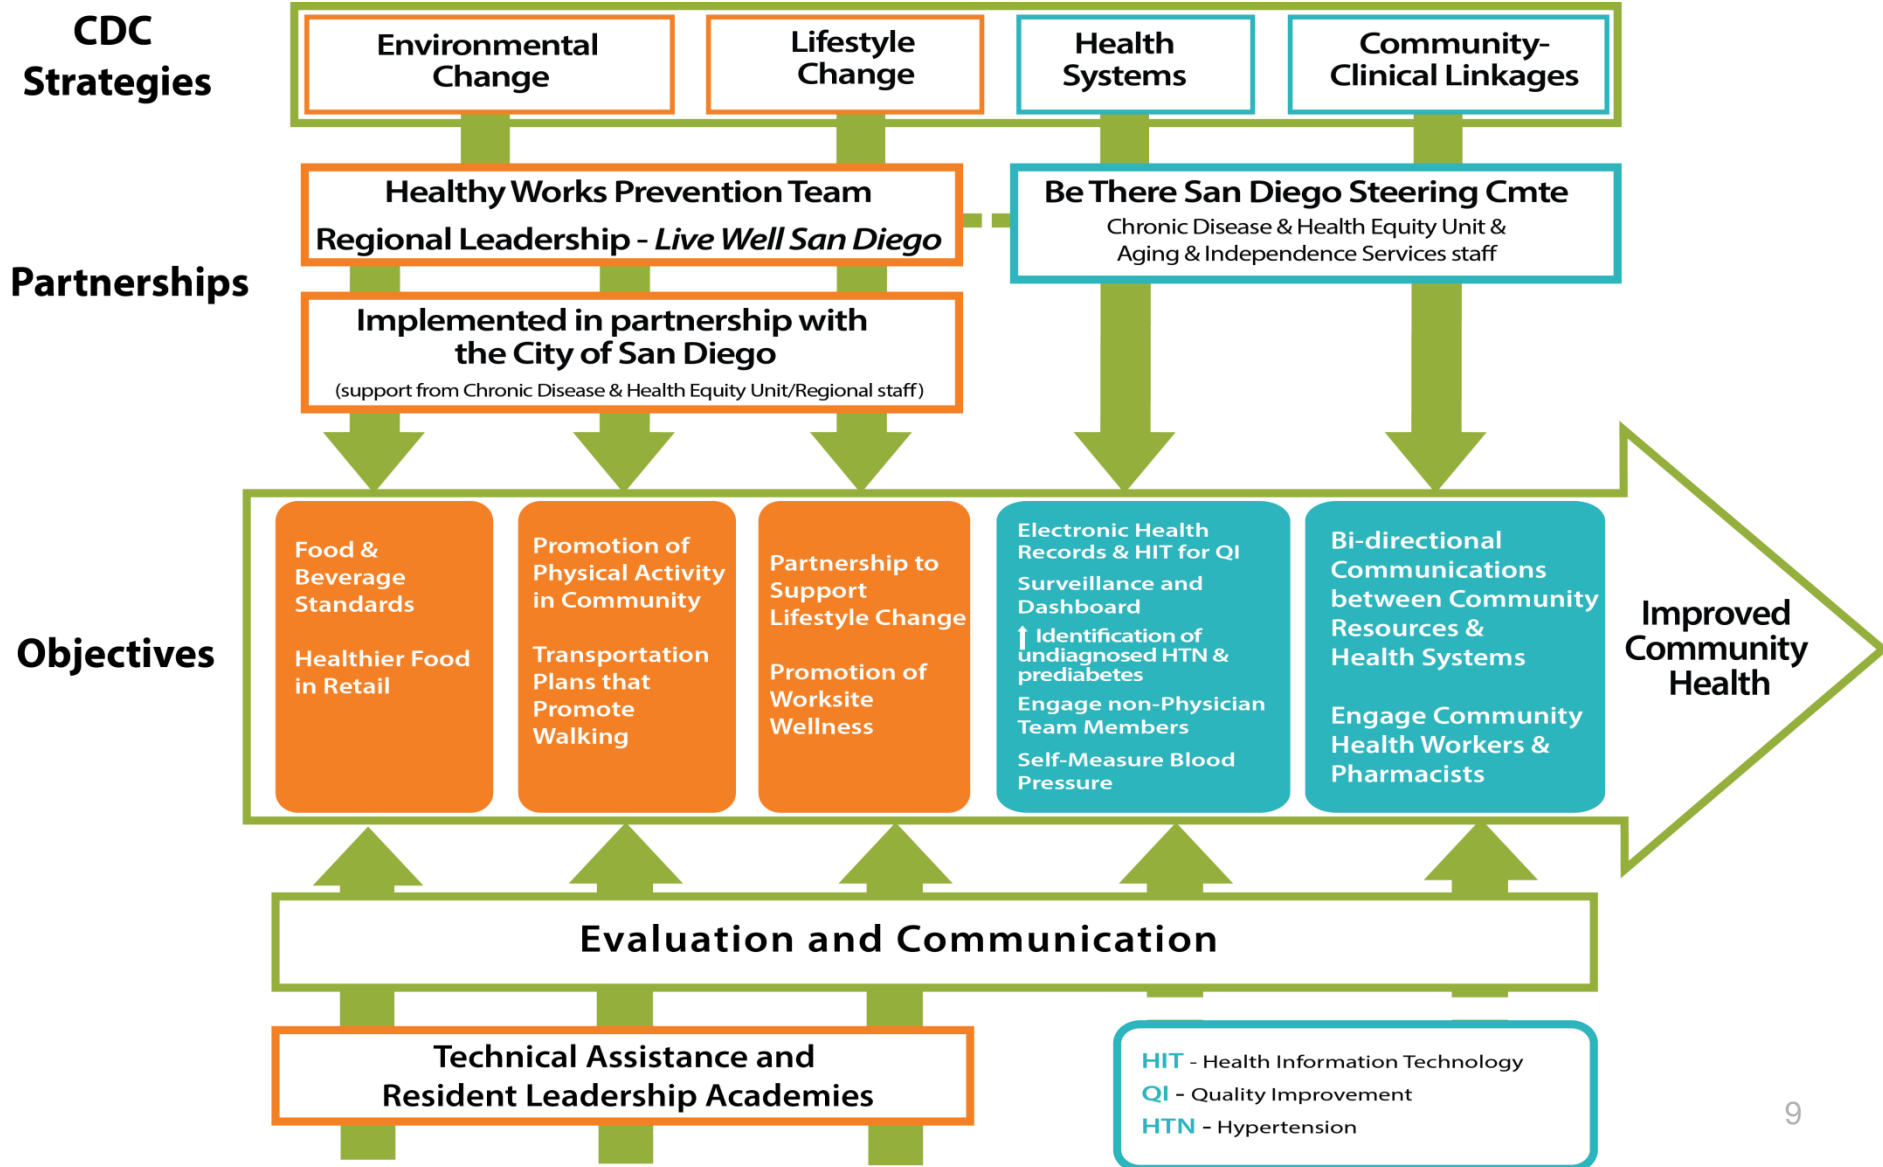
CDC Strategies

Environmental Change

Lifestyle Change

Health Systems

Community-Clinical Linkages

Partnerships

Healthy Works Prevention Team

Regional Leadership - *Live Well San Diego*

Be There San Diego Steering Cmte

Chronic Disease & Health Equity Unit & Aging & Independence Services staff

Implemented in partnership with the City of San Diego

(support from Chronic Disease & Health Equity Unit/Regional staff)

Objectives

Food & Beverage Standards

Healthier Food in Retail

Promotion of Physical Activity in Community

Transportation Plans that Promote Walking

Partnership to Support Lifestyle Change

Promotion of Worksite Wellness

Electronic Health Records & HIT for QI

Surveillance and Dashboard

↑ Identification of undiagnosed HTN & prediabetes

Engage non-Physician Team Members

Self-Measure Blood Pressure

Bi-directional Communications between Community Resources & Health Systems

Engage Community Health Workers & Pharmacists

Improved Community Health

Evaluation and Communication

Technical Assistance and Resident Leadership Academies

HIT - Health Information Technology

QI - Quality Improvement

HTN - Hypertension

9